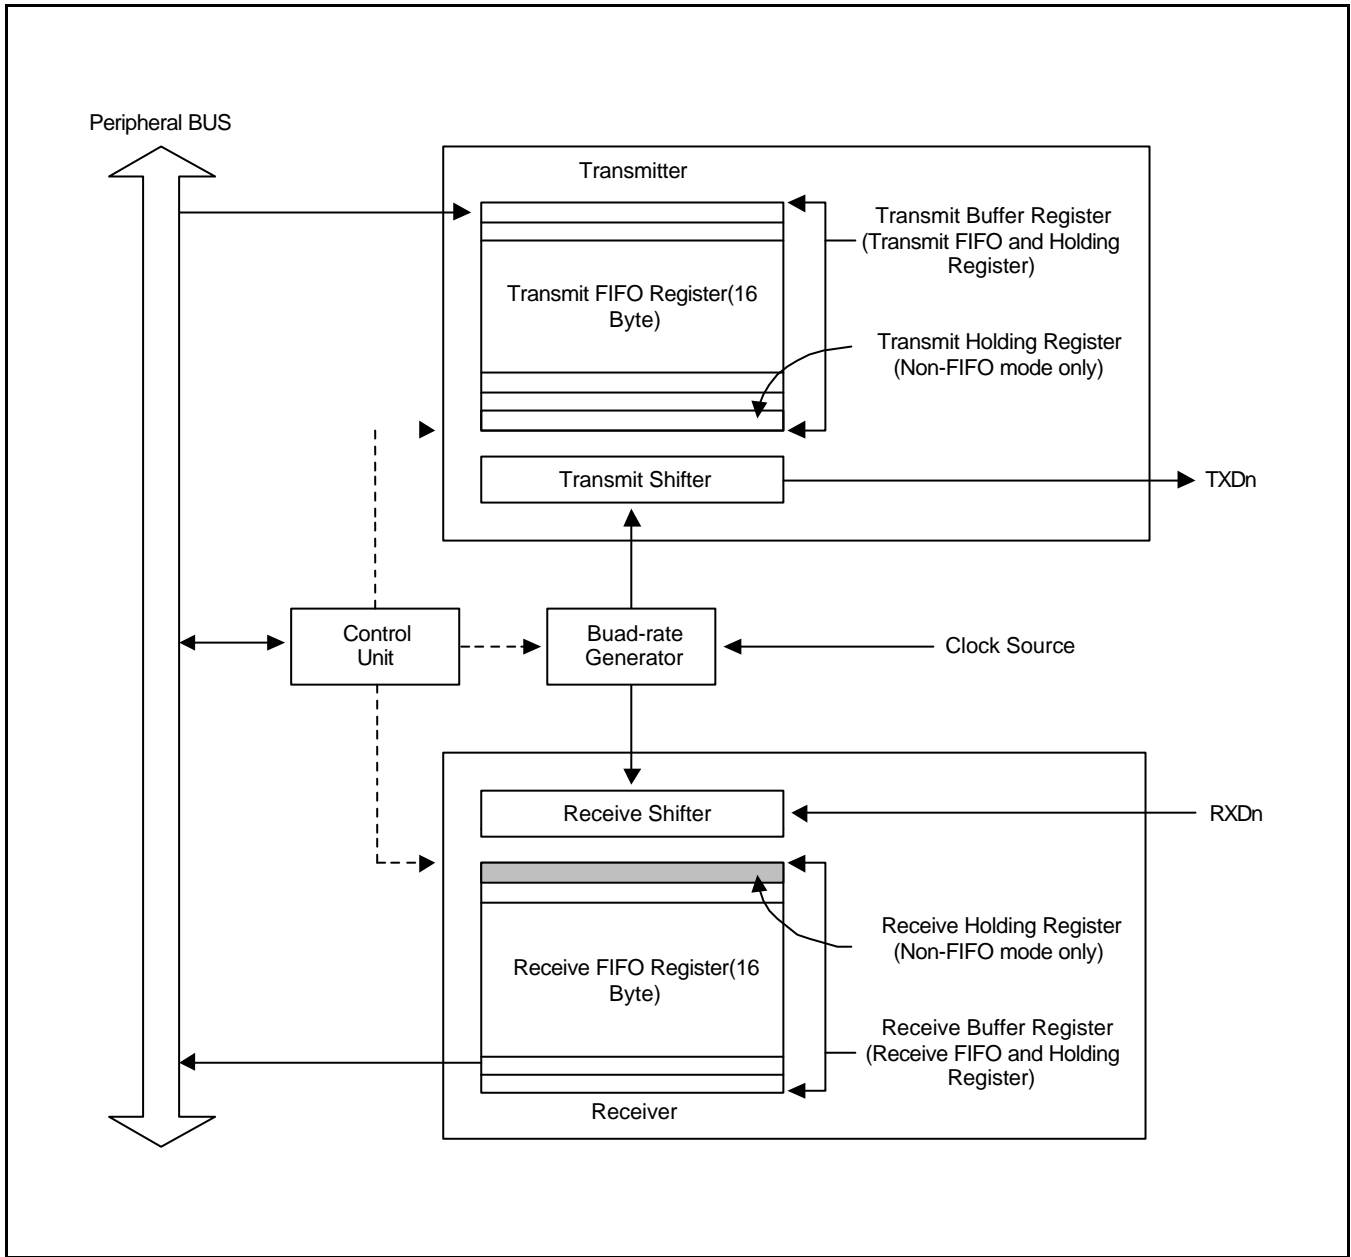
Peripheral BUS

Transmitter

Transmit Buffer Register (Transmit FIFO and Holding Register)

Transmit FIFO Register(16 Byte)

Transmit Holding Register (Non-FIFO mode only)

Transmit Shifter

TXDn

Control Unit

Buad-rate Generator

Clock Source

Receive Shifter

RXDn

Receive Holding Register (Non-FIFO mode only)

Receive FIFO Register(16 Byte)

Receive Buffer Register (Receive FIFO and Holding Register)

Receiver